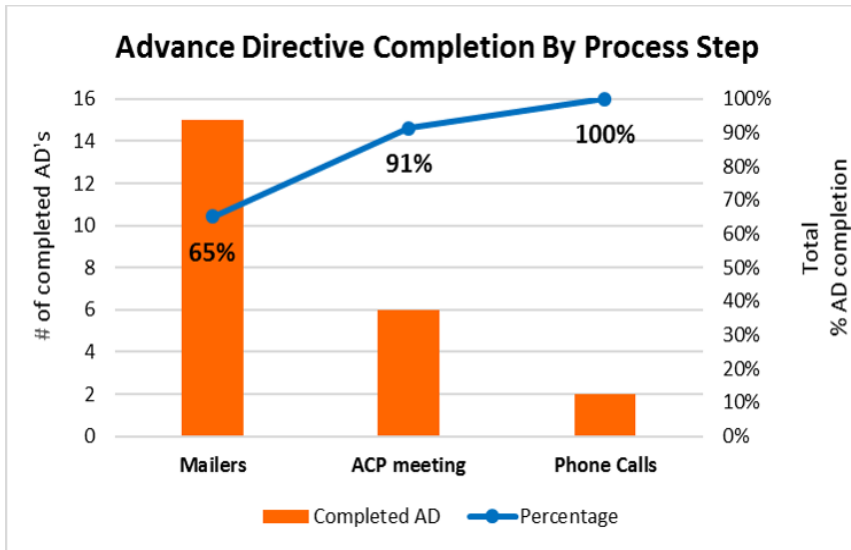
Advance Directive Completion By Process Step

# of completed AD's

16
14
12
10
8
6
4
2
0

100%
90%
80%
70%
60%
50%
40%
30%
20%
10%
0%

Total
% AD completion

65%
91%
100%

Mailers
ACP meeting
Phone Calls

Completed AD
Percentage